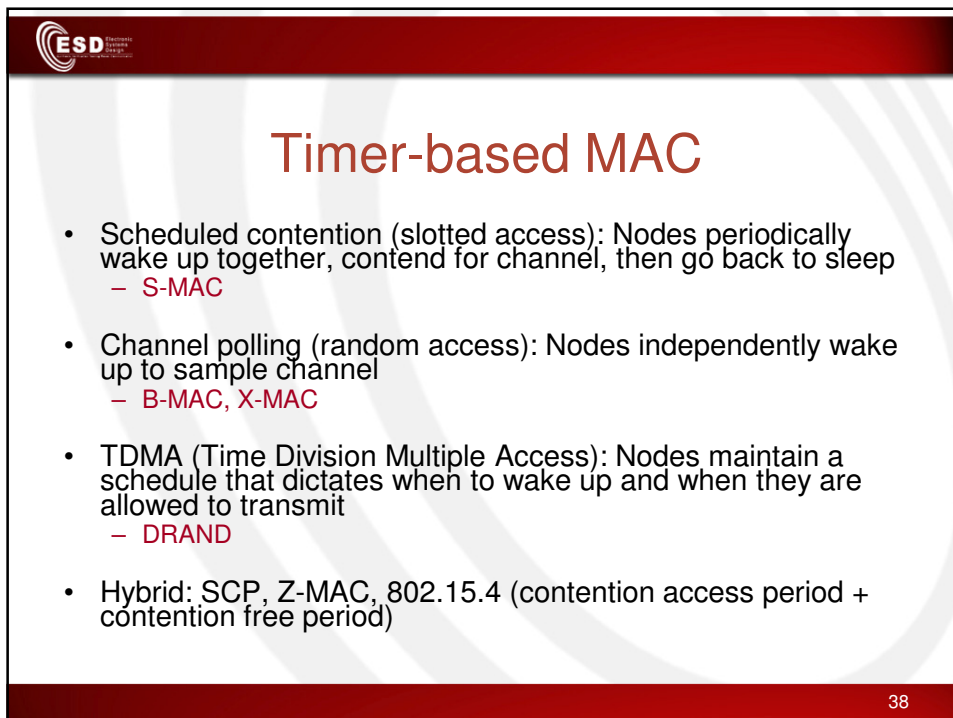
ESD Electronic Systems Design

Timer-based MAC

• Scheduled contention (slotted access): Nodes periodically wake up together, contend for channel, then go back to sleep
– S-MAC

• Channel polling (random access): Nodes independently wake up to sample channel
– B-MAC, X-MAC

• TDMA (Time Division Multiple Access): Nodes maintain a schedule that dictates when to wake up and when they are allowed to transmit
– DRAND

• Hybrid: SCP, Z-MAC, 802.15.4 (contention access period + contention free period)

38